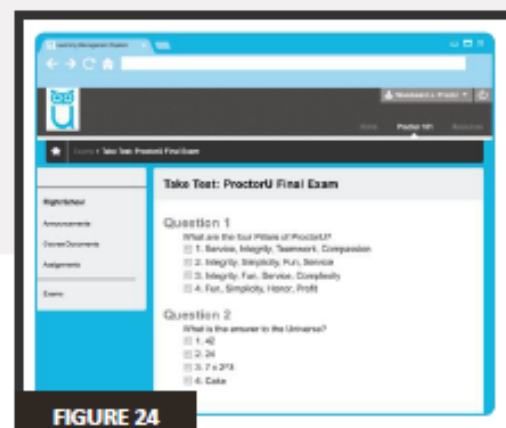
Take Test: ProctorU Final Exam

Question 1
What are the four Pillars of ProctorU?
1. Service, Integrity, Teamwork, Compassion
2. Integrity, Simplicity, Fun, Service
3. Integrity, Fun, Service, Complexity
4. Fun, Simplicity, Honor, Profit

Question 2
What is the answer to the Universe?
1. 42
2. 24
3. 7 x 2^3
4. Cake

Right School
Announcements
Course Documents
Assignments
Exams

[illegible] > Take Test: ProctorU Final Exam

Home
ProctorU 101
Resources

FIGURE 24